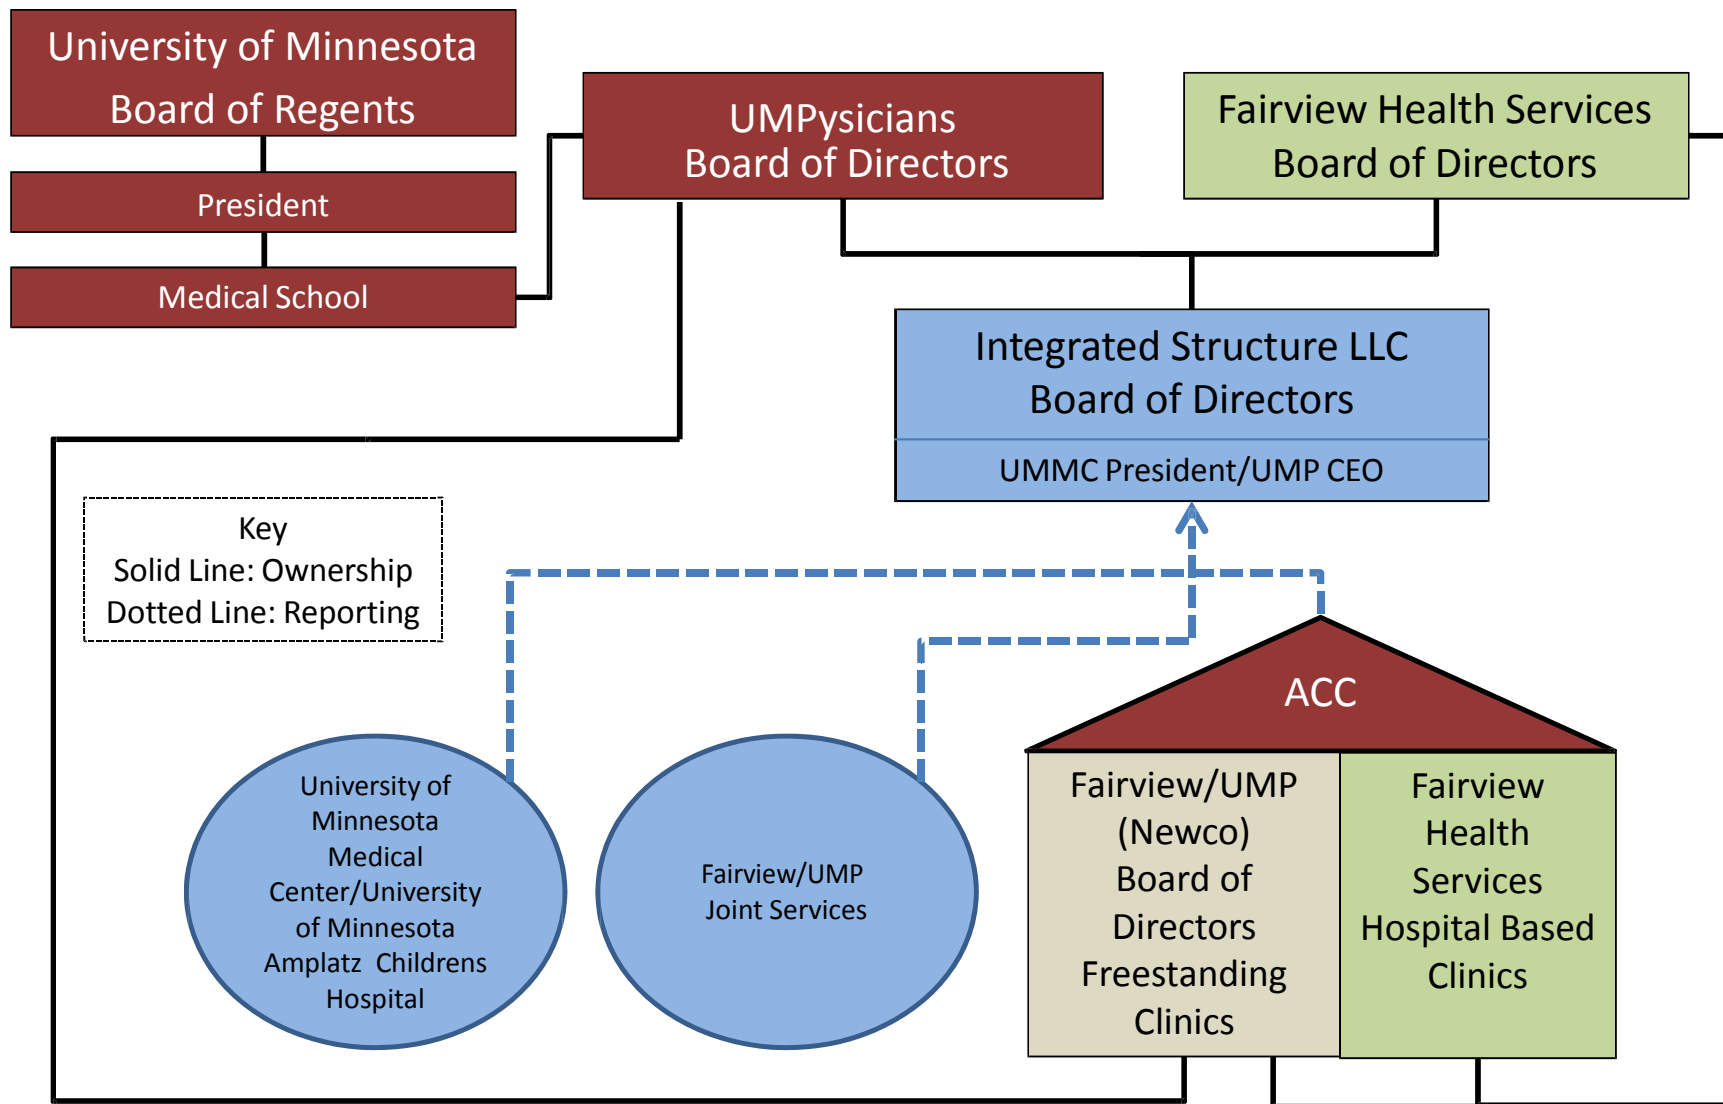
University of Minnesota Board of Regents

President

Medical School

UMPysicians Board of Directors

Fairview Health Services Board of Directors

Integrated Structure LLC Board of Directors

UMMC President/UMP CEO

Key
Solid Line: Ownership
Dotted Line: Reporting

ACC

University of Minnesota Medical Center/University of Minnesota Amplatz Childrens Hospital

Fairview/UMP Joint Services

Fairview/UMP (Newco) Board of Directors Freestanding Clinics

Fairview Health Services Hospital Based Clinics